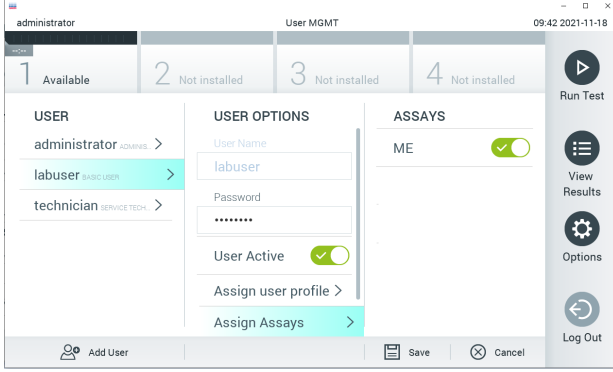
administrator
User MGMT
09:42 2021-11-18

1 Available
2 Not installed
3 Not installed
4 Not installed

Run Test

USER
administrator ADMINIS... >
labuser BASIC USER >
technician SERVICE TECH... >

USER OPTIONS
User Name
labuser
Password
••••••••
User Active
Assign user profile >
Assign Assays >

ASSAYS
ME

View Results
Options
Log Out

Add User
Save
Cancel